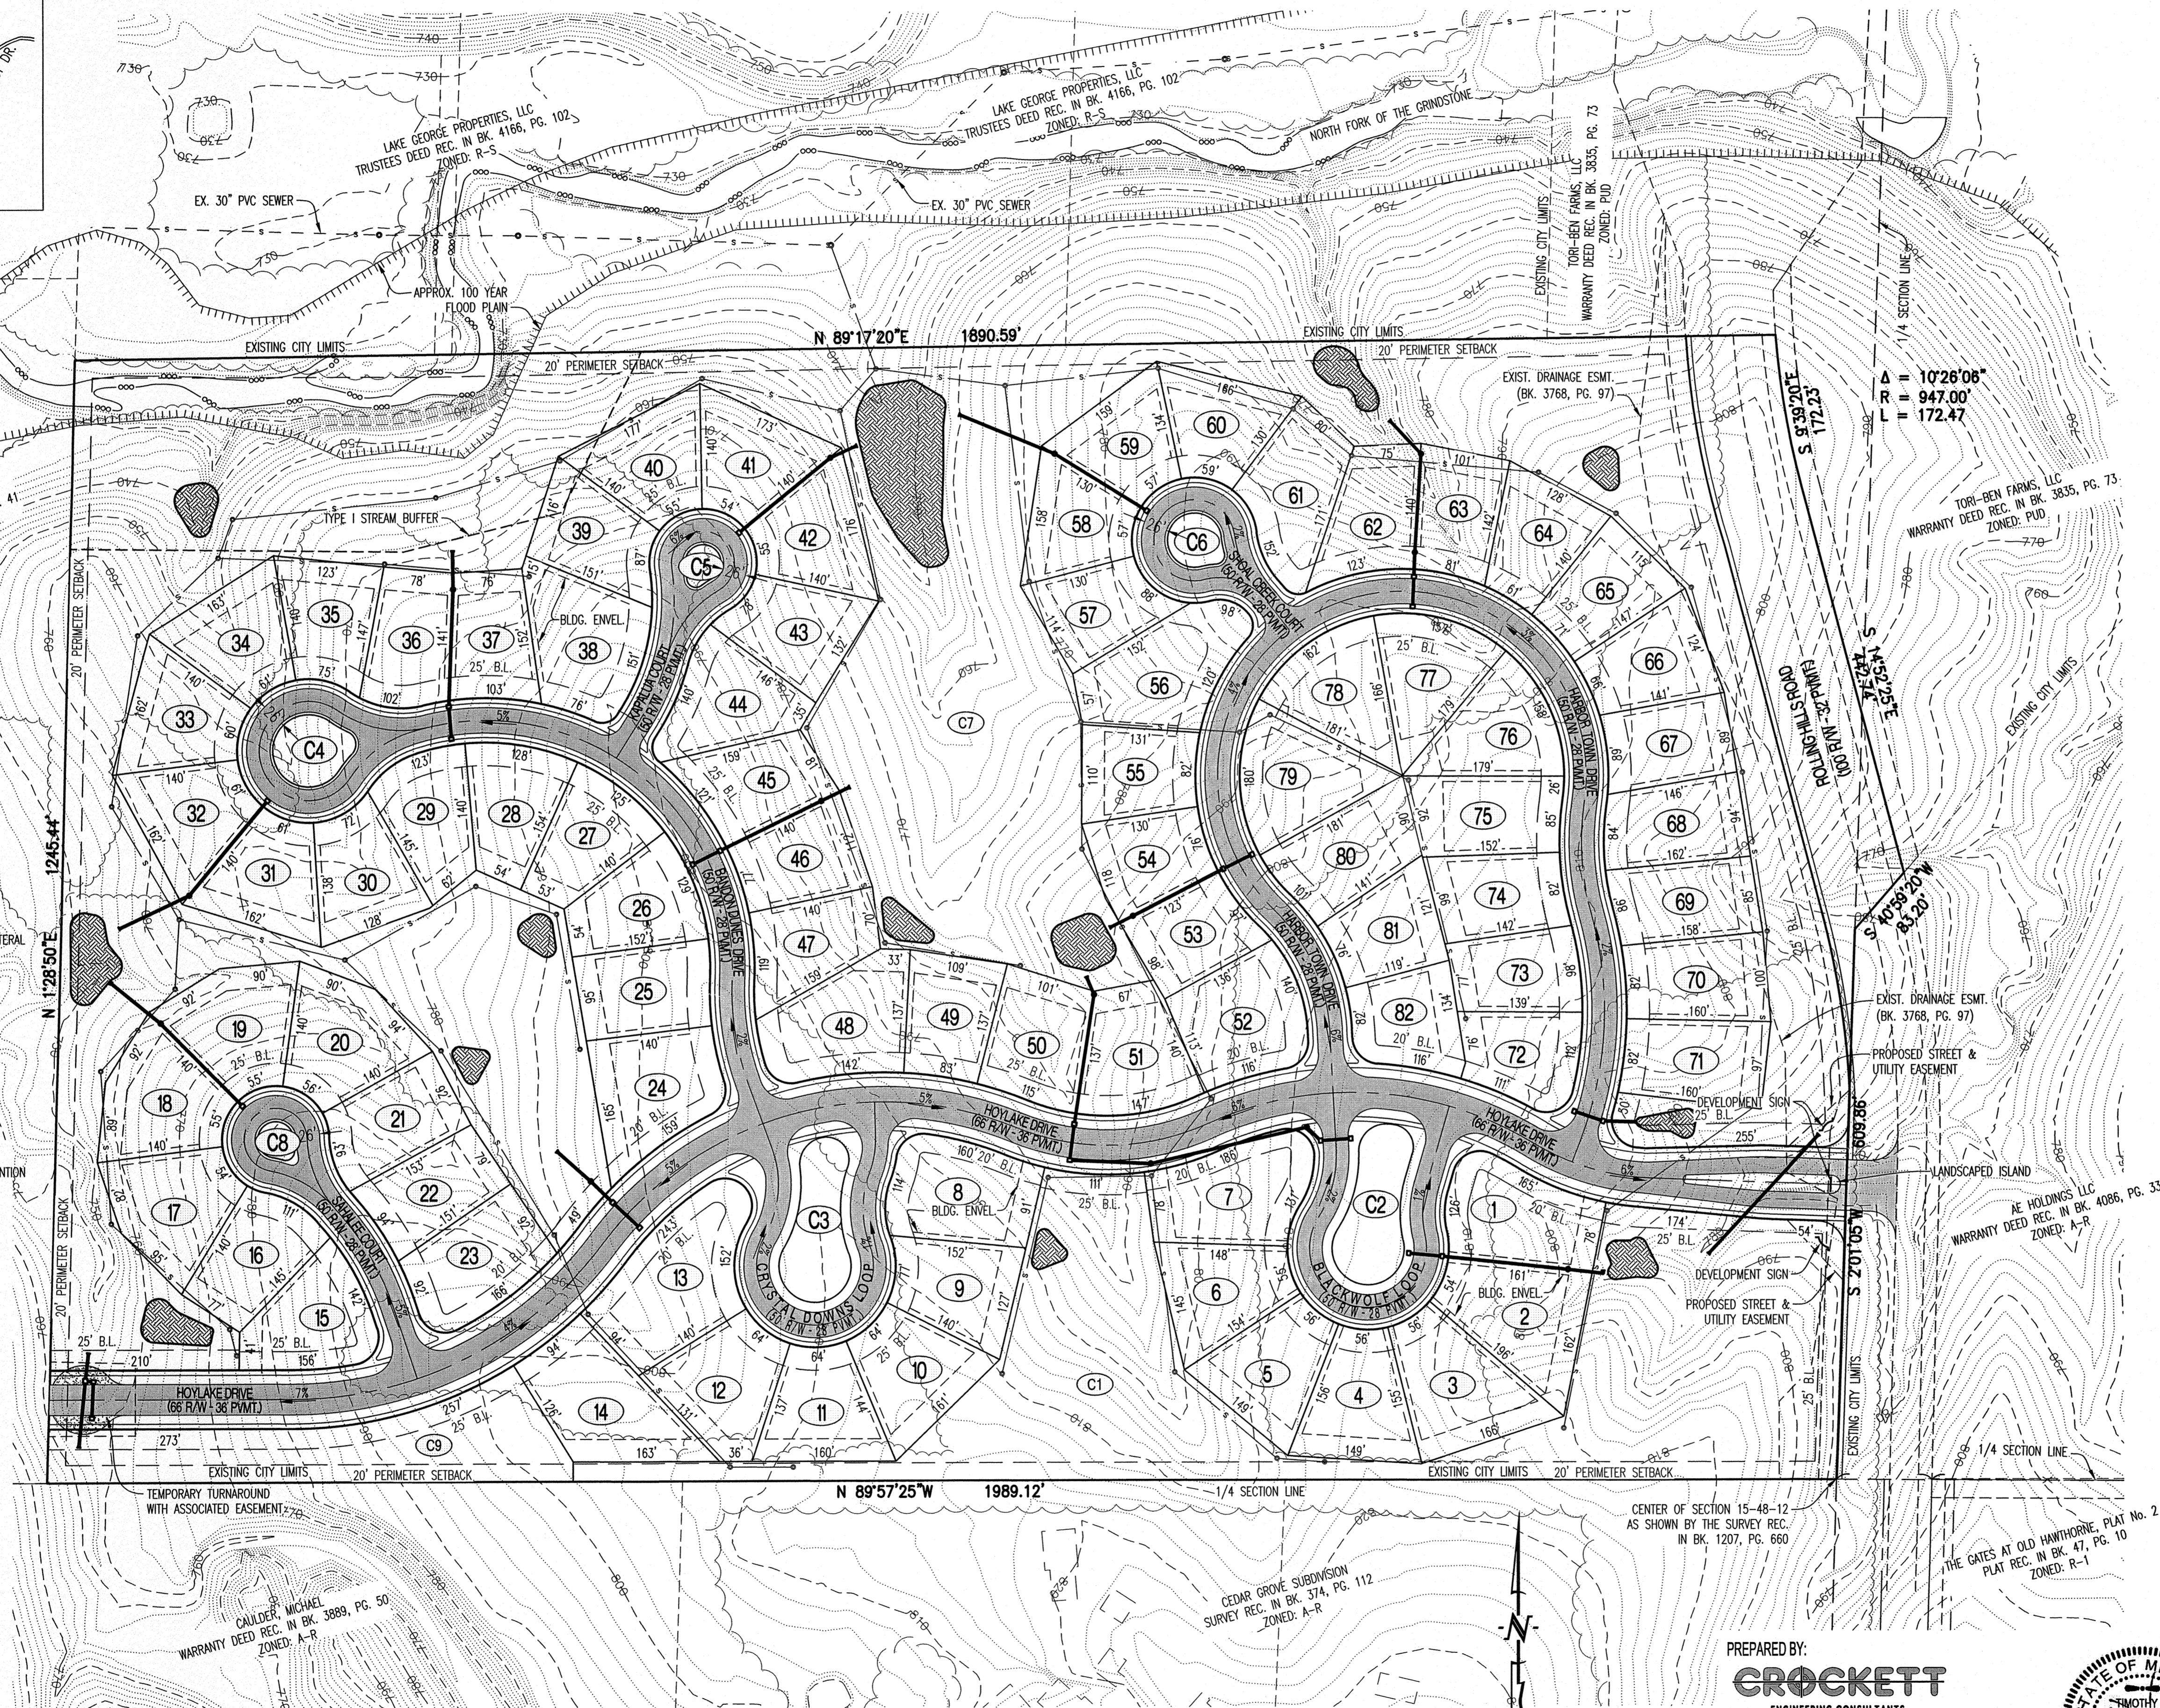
LAKE GEORGE PROPERTIES, LLC
TRUSTEES DEED REC. IN BK. 4166, PG. 102
ZONED: R-S

LAKE GEORGE PROPERTIES, LLC
TRUSTEES DEED REC. IN BK. 4166, PG. 102
ZONED: R-S

NORTH FORK OF THE GRINDSTONE

TORI-BEN FARMS, LLC
WARRANTY DEED REC. IN BK. 3835, PG. 73
ZONED: PUD

EX. 30" PVC SEWER
EX. 30" PVC SEWER
APPROX. 100 YEAR FLOOD PLAIN
EXISTING CITY LIMITS
EXISTING CITY LIMITS
1/4 SECTION LINE

N 89°17'20"E 1890.59'
20' PERIMETER SETBACK
20' PERIMETER SETBACK
EXIST. DRAINAGE ESMT. (BK. 3768, PG. 97)

Δ = 10°26'06"
R = 947.00'
L = 172.47

S 9°39'20"E 172.23'

TORI-BEN FARMS, LLC
WARRANTY DEED REC. IN BK. 3835, PG. 73
ZONED: PUD

TYPE I STREAM BUFFER
BLDG. ENVEL.
KAPALUA COURT (50' R/W - 28' PVMT.)
SHOAL CREEK COURT (50' R/W - 28' PVMT.)
HARBOR TOWN DRIVE (60' R/W - 28' PVMT.)
ROLLINGHILLS ROAD (100' R/W - 32' PVMT.)
S 14°52'25"E
EXISTING CITY LIMITS
BANDON DUNES DRIVE (50' R/W - 28' PVMT.)
HARBOR TOWN DRIVE (50' R/W - 28' PVMT.)
S 40°56'20"W 83.20'
N 1°28'50"E 1245.44'
20' PERIMETER SETBACK
20' PERIMETER SETBACK

C1 C2 C3 C4 C5 C6 C7 C8 C9

EXIST. DRAINAGE ESMT. (BK. 3768, PG. 97)
PROPOSED STREET & UTILITY EASEMENT
DEVELOPMENT SIGN
HOYLAKE DRIVE (66' R/W - 36' PVMT.)
HOYLAKE DRIVE (66' R/W - 36' PVMT.)
609.36'
LANDSCAPED ISLAND
AE HOLDINGS LLC
WARRANTY DEED REC. IN BK. 4086, PG. 33
ZONED: A-R
CRAWLEE COURT (50' R/W - 28' PVMT.)
CRYSTAL DOWNS LOOP (50' R/W - 28' PVMT.)
BLACKWOLF LOOP (50' R/W - 28' PVMT.)
DEVELOPMENT SIGN
PROPOSED STREET & UTILITY EASEMENT
S 2°01'05"W
HOYLAKE DRIVE (66' R/W - 36' PVMT.)
25' B.L.
20' B.L.
EXISTING CITY LIMITS
EXISTING CITY LIMITS
20' PERIMETER SETBACK
20' PERIMETER SETBACK
1/4 SECTION LINE
N 89°57'25"W 1989.12'
TEMPORARY TURNAROUND WITH ASSOCIATED EASEMENT
CENTER OF SECTION 15-48-12 AS SHOWN BY THE SURVEY REC. IN BK. 1207, PG. 660
THE GATES AT OLD HAWTHORNE, PLAT No. 2 PLAT REC. IN BK. 47, PG. 10 ZONED: R-1
CEDAR GROVE SUBDIVISION SURVEY REC. IN BK. 374, PG. 112 ZONED: A-R
CAULDER, MICHAEL WARRANTY DEED REC. IN BK. 3889, PG. 50 ZONED: A-R
N

PREPARED BY:
CROCKETT
ENGINEERING CONSULTANTS
STATE OF M
TIMOTHY